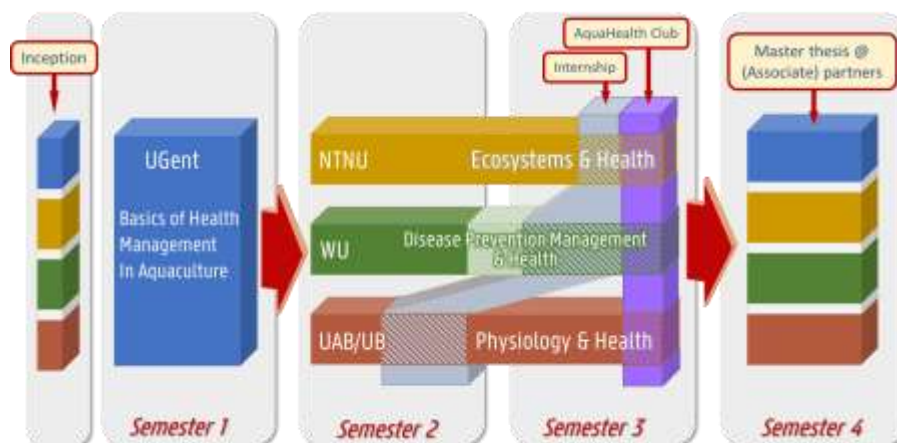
Inception

UGent

Basics of Health Management In Aquaculture

Semester 1

NTNU

Ecosystems & Health

WU

Disease Prevention Management & Health

UAB/UB

Physiology & Health

Semester 2

AquaHealth Club

Internship

Semester 3

Master thesis @ (Associate) partners

Semester 4